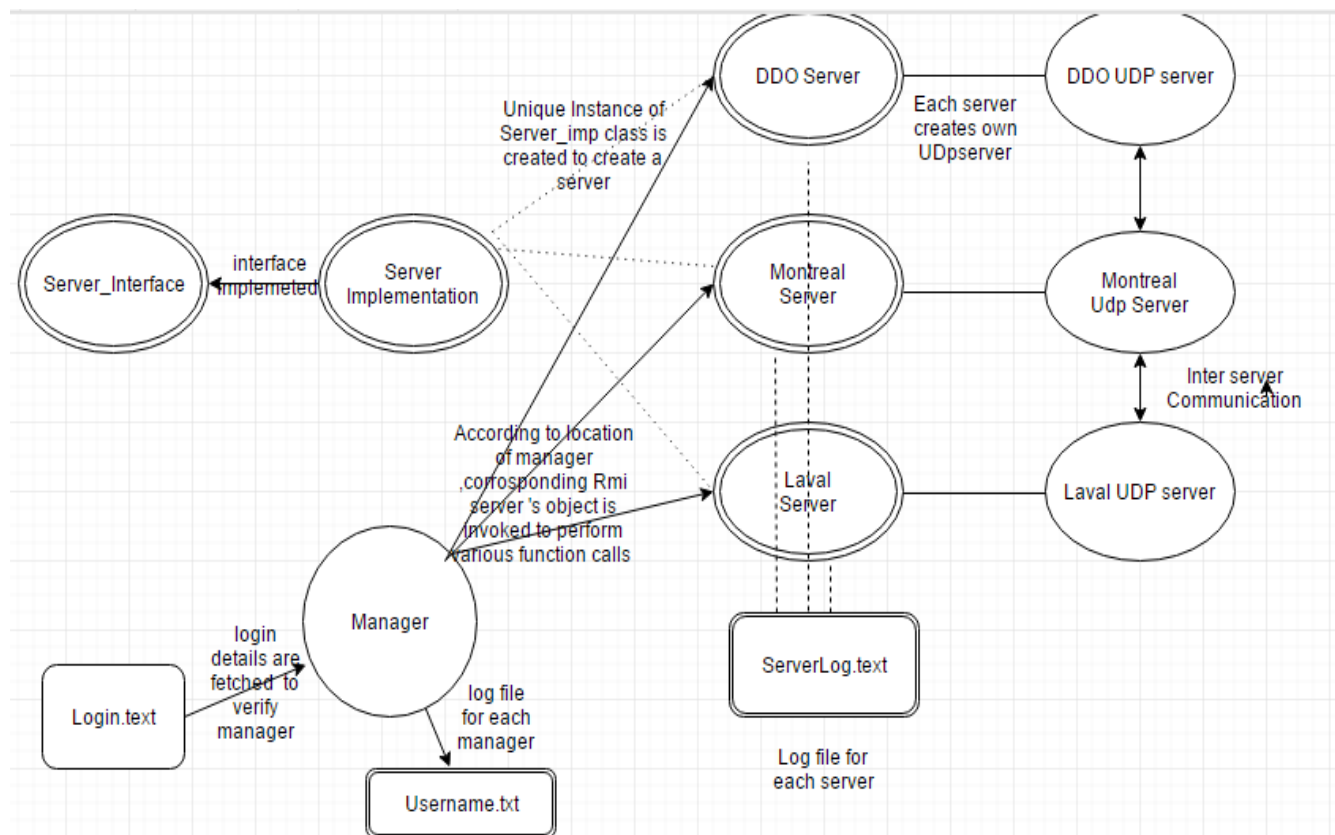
DDO Server

DDO UDP server

Each server creates own UDpserver

Unique Instance of Server_imp class is created to create a server

Server_Interface

interface implemeted

Server Implementation

Montreal Server

Montreal Udp Server

Inter server Communication

According to location of manager ,corrosponding Rmi server 's object is invoked to perform various function calls

Laval Server

Laval UDP server

Manager

login details are fetched to verify manager

Login.text

log file for each manager

ServerLog.text

Username.txt

Log file for each server